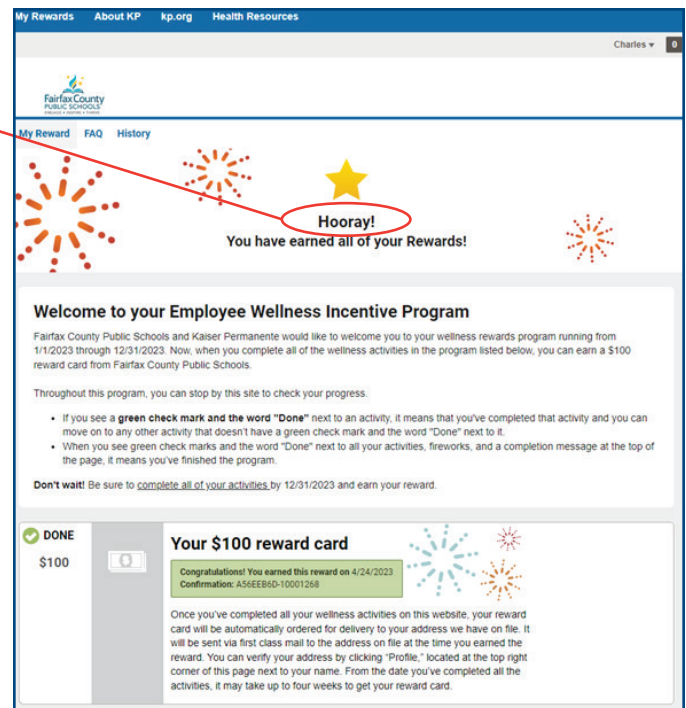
My Rewards About KP kp.org Health Resources

Charles ▾ 0

Fairfax County PUBLIC SCHOOLS

My Reward FAQ History

Hooray!
You have earned all of your Rewards!

Welcome to your Employee Wellness Incentive Program

Fairfax County Public Schools and Kaiser Permanente would like to welcome you to your wellness rewards program running from 1/1/2023 through 12/31/2023. Now, when you complete all of the wellness activities in the program listed below, you can earn a $100 reward card from Fairfax County Public Schools.

Throughout this program, you can stop by this site to check your progress.

- If you see a **green check mark and the word "Done"** next to an activity, it means that you've completed that activity and you can move on to any other activity that doesn't have a green check mark and the word "Done" next to it.
- When you see green check marks and the word "Done" next to all your activities, fireworks, and a completion message at the top of the page, it means you've finished the program.

**Don't wait!** Be sure to complete all of your activities by 12/31/2023 and earn your reward.

DONE
$100

Your $100 reward card

Congratulations! You earned this reward on 4/24/2023
Confirmation: A56EEB6D-10001268

Once you've completed all your wellness activities on this website, your reward card will be automatically ordered for delivery to your address we have on file. It will be sent via first class mail to the address on file at the time you earned the reward. You can verify your address by clicking "Profile," located at the top right corner of this page next to your name. From the date you've completed all the activities, it may take up to four weeks to get your reward card.